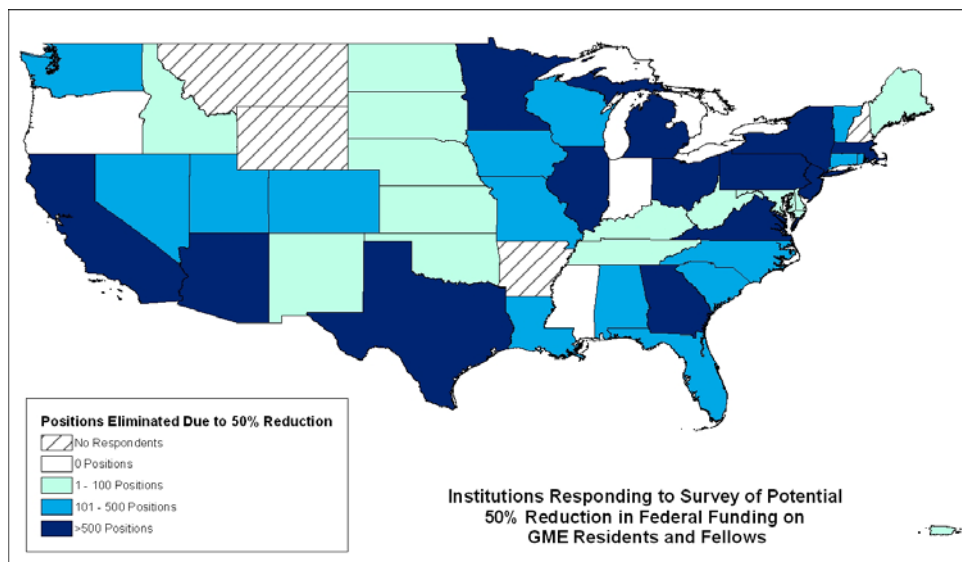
Positions Eliminated Due to 50% Reduction
No Respondents
0 Positions
1 - 100 Positions
101 - 500 Positions
>500 Positions

Institutions Responding to Survey of Potential 50% Reduction in Federal Funding on GME Residents and Fellows